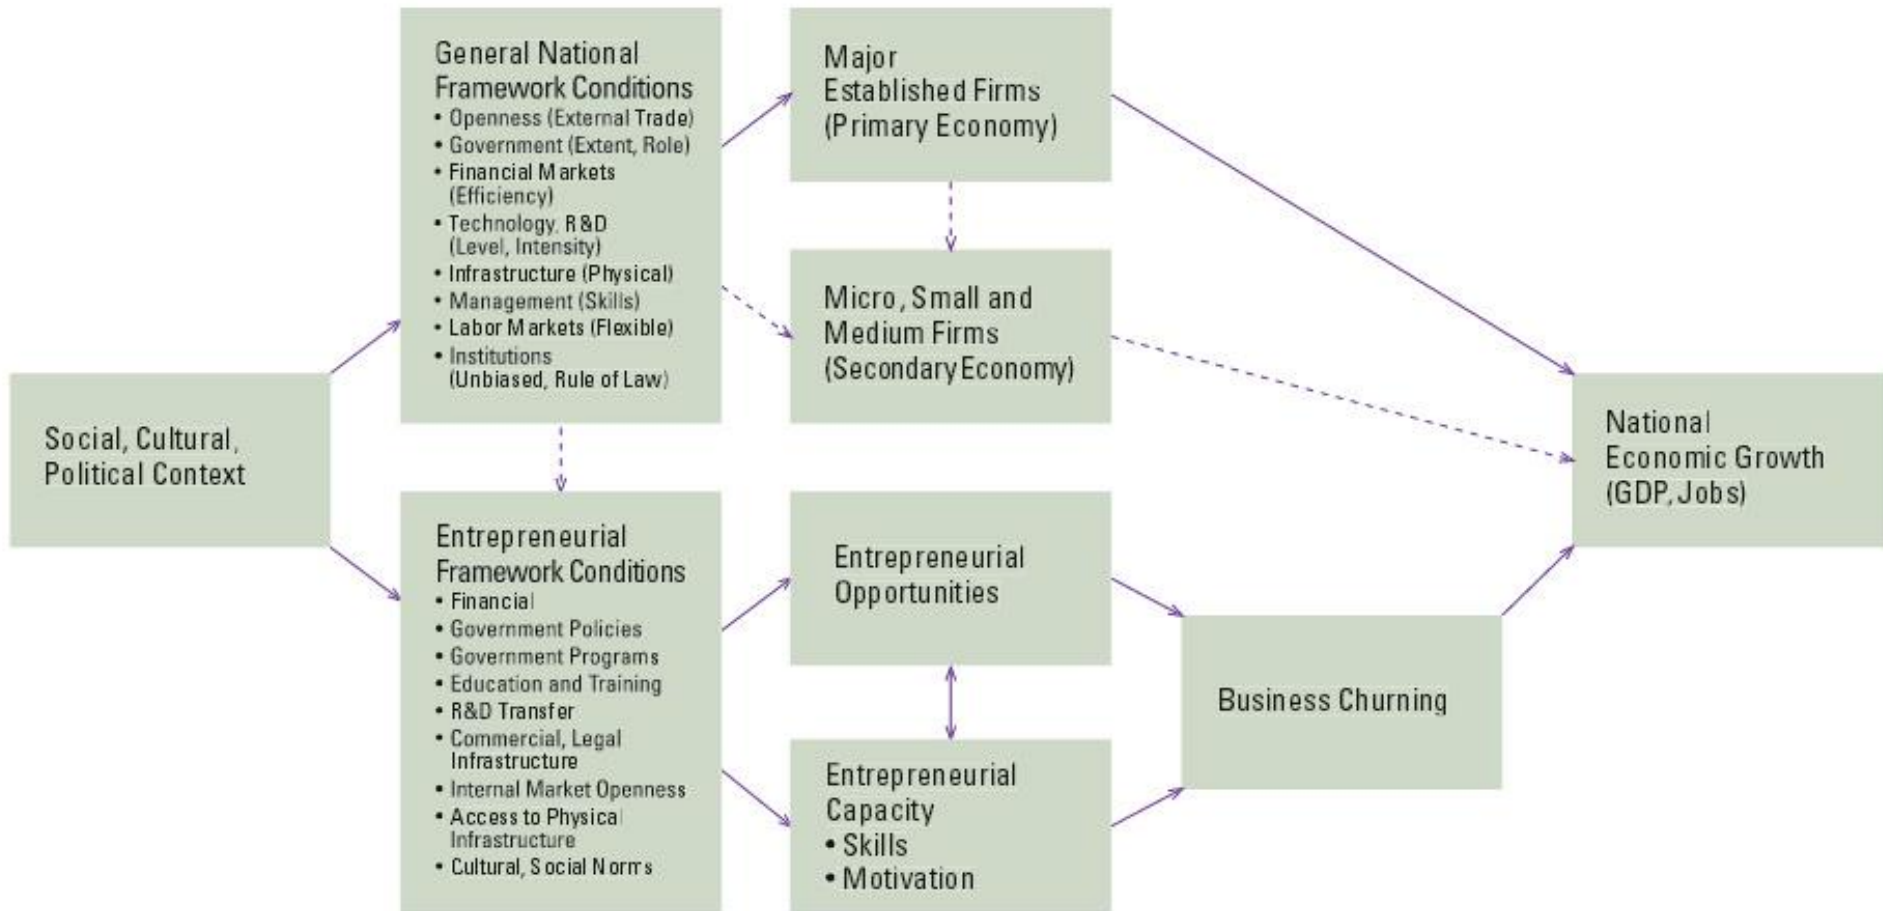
Social, Cultural, Political Context

General National Framework Conditions
• Openness (External Trade)
• Government (Extent, Role)
• Financial Markets (Efficiency)
• Technology, R&D (Level, Intensity)
• Infrastructure (Physical)
• Management (Skills)
• Labor Markets (Flexible)
• Institutions (Unbiased, Rule of Law)

Entrepreneurial Framework Conditions
• Financial
• Government Policies
• Government Programs
• Education and Training
• R&D Transfer
• Commercial, Legal Infrastructure
• Internal Market Openness
• Access to Physical Infrastructure
• Cultural, Social Norms

Major Established Firms (Primary Economy)

Micro, Small and Medium Firms (Secondary Economy)

Entrepreneurial Opportunities

Entrepreneurial Capacity
• Skills
• Motivation

Business Churning

National Economic Growth (GDP, Jobs)